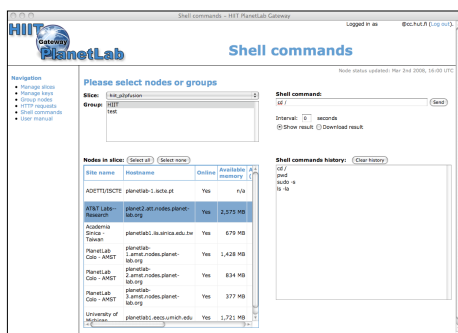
Shell commands - HIIT PlanetLab Gateway

HIIT Gateway PlanetLab

Logged in as @cc.hut.fi (Log out).

Shell commands

Node status updated: Mar 2nd 2006, 16:00 UTC

Navigation
- Manage slices
- Manage keys
- Group nodes
- HTTP requests
- Shell commands
- User manual

Please select nodes or groups

Slice: hiit_p2pfusion
Group: HIIT
test

Shell command:
cd /
Send

Interval: 0 seconds
Show result Download result

Nodes in slice: Select all Select none

| Site name | Hostname | Online | Available memory |
|---|---|---|---|
| ADETTI/ISCTE | planetlab-1.iscte.pt | Yes | n/a |
| AT&T Labs – Research | planet2.att.nodes.planet-lab.org | Yes | 2,575 MB |
| Academia Sinica - Taiwan | planetlab1.iis.sinica.edu.tw | Yes | 679 MB |
| PlanetLab Colo - AMST | planetlab-1.amst.nodes.planet-lab.org | Yes | 1,428 MB |
| PlanetLab Colo - AMST | planetlab-2.amst.nodes.planet-lab.org | Yes | 834 MB |
| PlanetLab Colo - AMST | planetlab-3.amst.nodes.planet-lab.org | Yes | 377 MB |
| University of Michigan | planetlab1.eecs.umich.edu | Yes | 1,721 MB |

Shell commands history: Clear history
cd /
pwd
sudo -s
ls -la